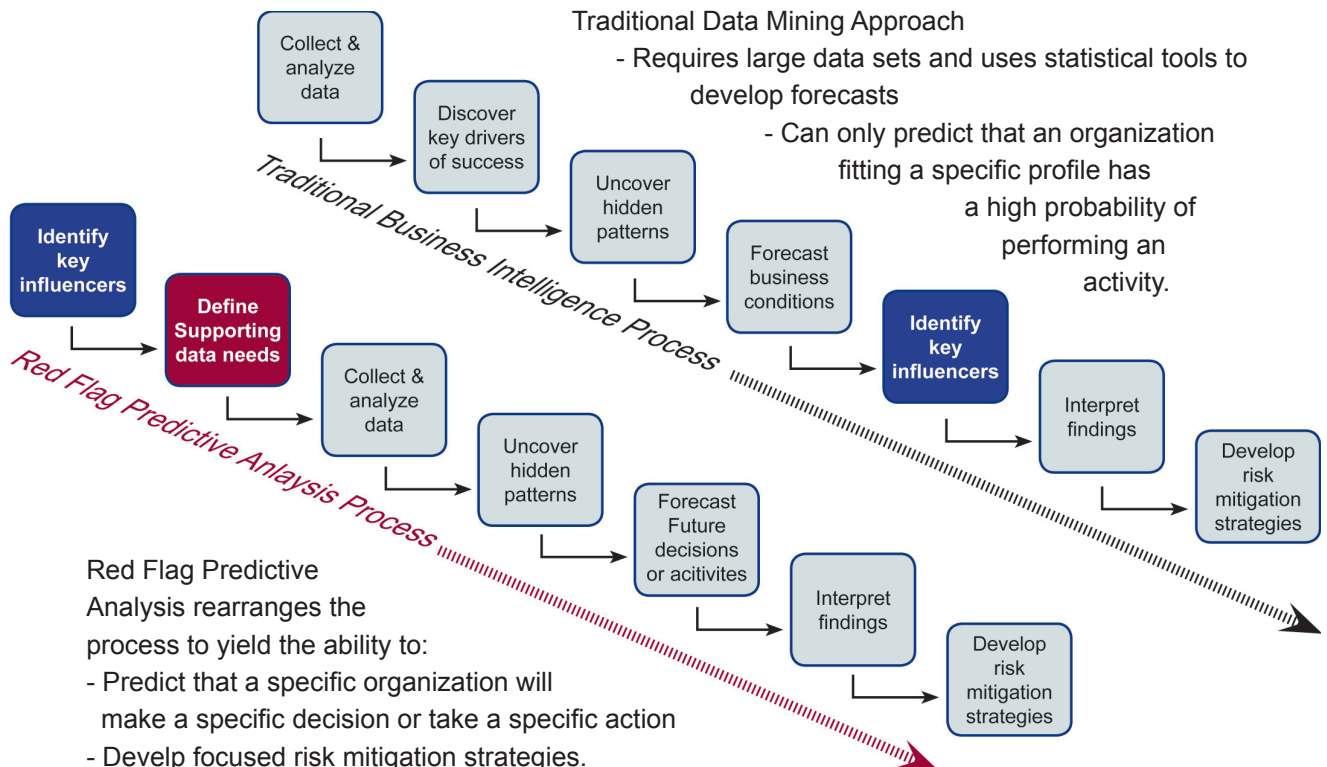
Traditional Data Mining Approach
- Requires large data sets and uses statistical tools to develop forecasts
- Can only predict that an organization fitting a specific profile has a high probability of performing an activity.

Collect & analyze data

Discover key drivers of success

Uncover hidden patterns

Forecast business conditions

Identify key influencers

Interpret findings

Develop risk mitigation strategies

Traditional Business Intelligence Process

Identify key influencers

Define Supporting data needs

Collect & analyze data

Uncover hidden patterns

Forecast Future decisions or acitivites

Interpret findings

Develop risk mitigation strategies

Red Flag Predictive Anlaysis Process

Red Flag Predictive Analysis rearranges the process to yield the ability to:
- Predict that a specific organization will make a specific decision or take a specific action
- Develp focused risk mitigation strategies.